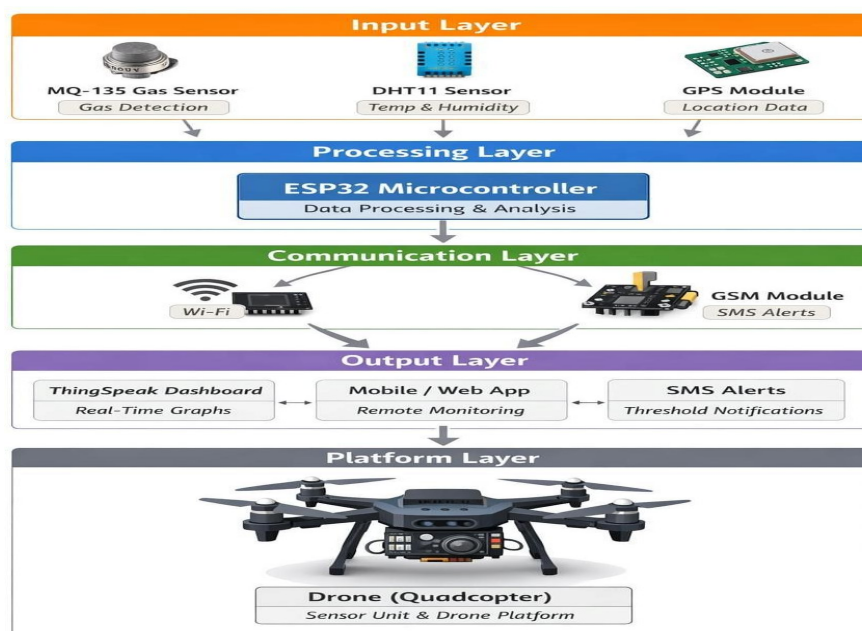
Input Layer

MQ-135 Gas Sensor
Gas Detection

DHT11 Sensor
Temp & Humidity

GPS Module
Location Data

Processing Layer

ESP32 Microcontroller
Data Processing & Analysis

Communication Layer

Wi-Fi

GSM Module
SMS Alerts

Output Layer

ThingSpeak Dashboard
Real-Time Graphs

Mobile / Web App
Remote Monitoring

SMS Alerts
Threshold Notifications

Platform Layer

Drone (Quadcopter)
Sensor Unit & Drone Platform